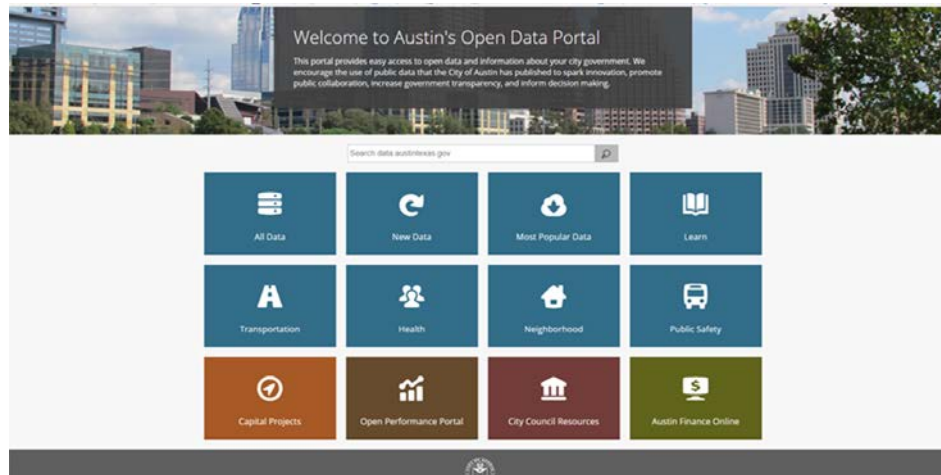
Welcome to Austin's Open Data Portal

This portal provides easy access to open data and information about your city government. We encourage the use of public data that the City of Austin has published to spark innovation, promote public collaboration, increase government transparency, and inform decision making.

Search data.austintexas.gov

All Data

New Data

Most Popular Data

Learn

Transportation

Health

Neighborhood

Public Safety

Capital Projects

Open Performance Portal

City Council Resources

Austin Finance Online